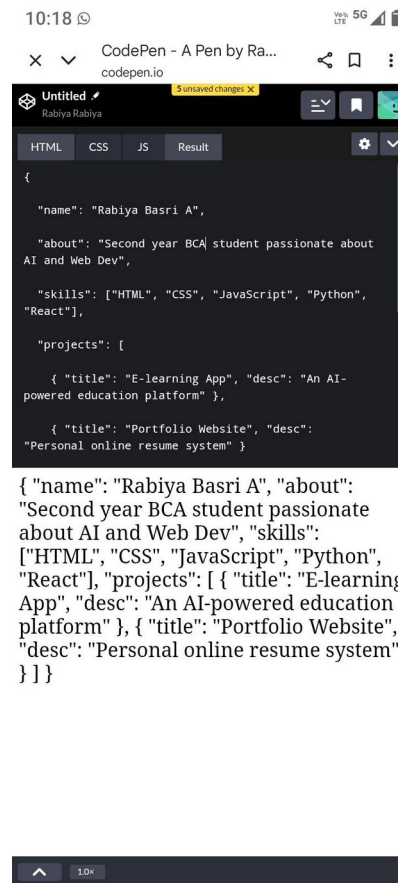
10:18
Vo LTE 5G

CodePen - A Pen by Ra...
codepen.io

Untitled
Rabiya Rabiya
5 unsaved changes ×

HTML CSS JS Result

{

"name": "Rabiya Basri A",

"about": "Second year BCA student passionate about AI and Web Dev",

"skills": ["HTML", "CSS", "JavaScript", "Python", "React"],

"projects": [

{ "title": "E-learning App", "desc": "An AI-powered education platform" },

{ "title": "Portfolio Website", "desc": "Personal online resume system" }

{ "name": "Rabiya Basri A", "about": "Second year BCA student passionate about AI and Web Dev", "skills": ["HTML", "CSS", "JavaScript", "Python", "React"], "projects": [ { "title": "E-learning App", "desc": "An AI-powered education platform" }, { "title": "Portfolio Website", "desc": "Personal online resume system" } ] }

1.0×